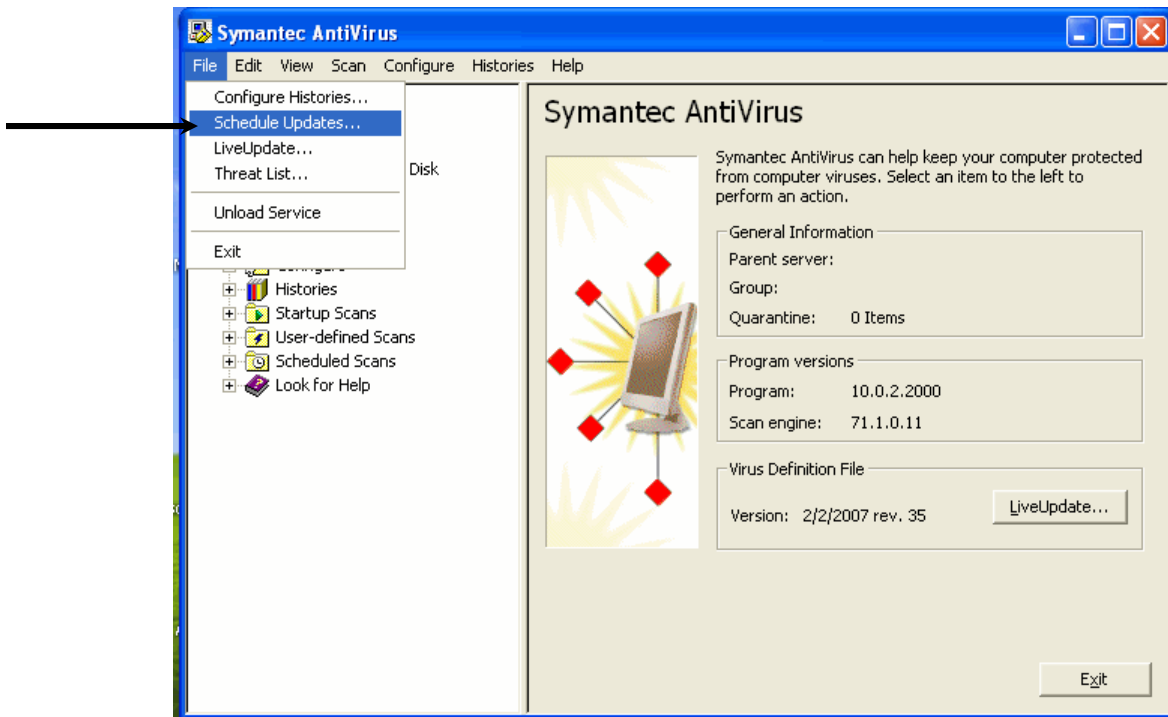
Symantec AntiVirus

File Edit View Scan Configure Histories Help

Configure Histories...
Schedule Updates...
LiveUpdate...
Threat List...
Unload Service
Exit

Disk
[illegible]
Histories
Startup Scans
User-defined Scans
Scheduled Scans
Look for Help

Symantec AntiVirus

Symantec AntiVirus can help keep your computer protected from computer viruses. Select an item to the left to perform an action.

General Information
Parent server:
Group:
Quarantine: 0 Items

Program versions
Program: 10.0.2.2000
Scan engine: 71.1.0.11

Virus Definition File
Version: 2/2/2007 rev. 35
LiveUpdate...

Exit